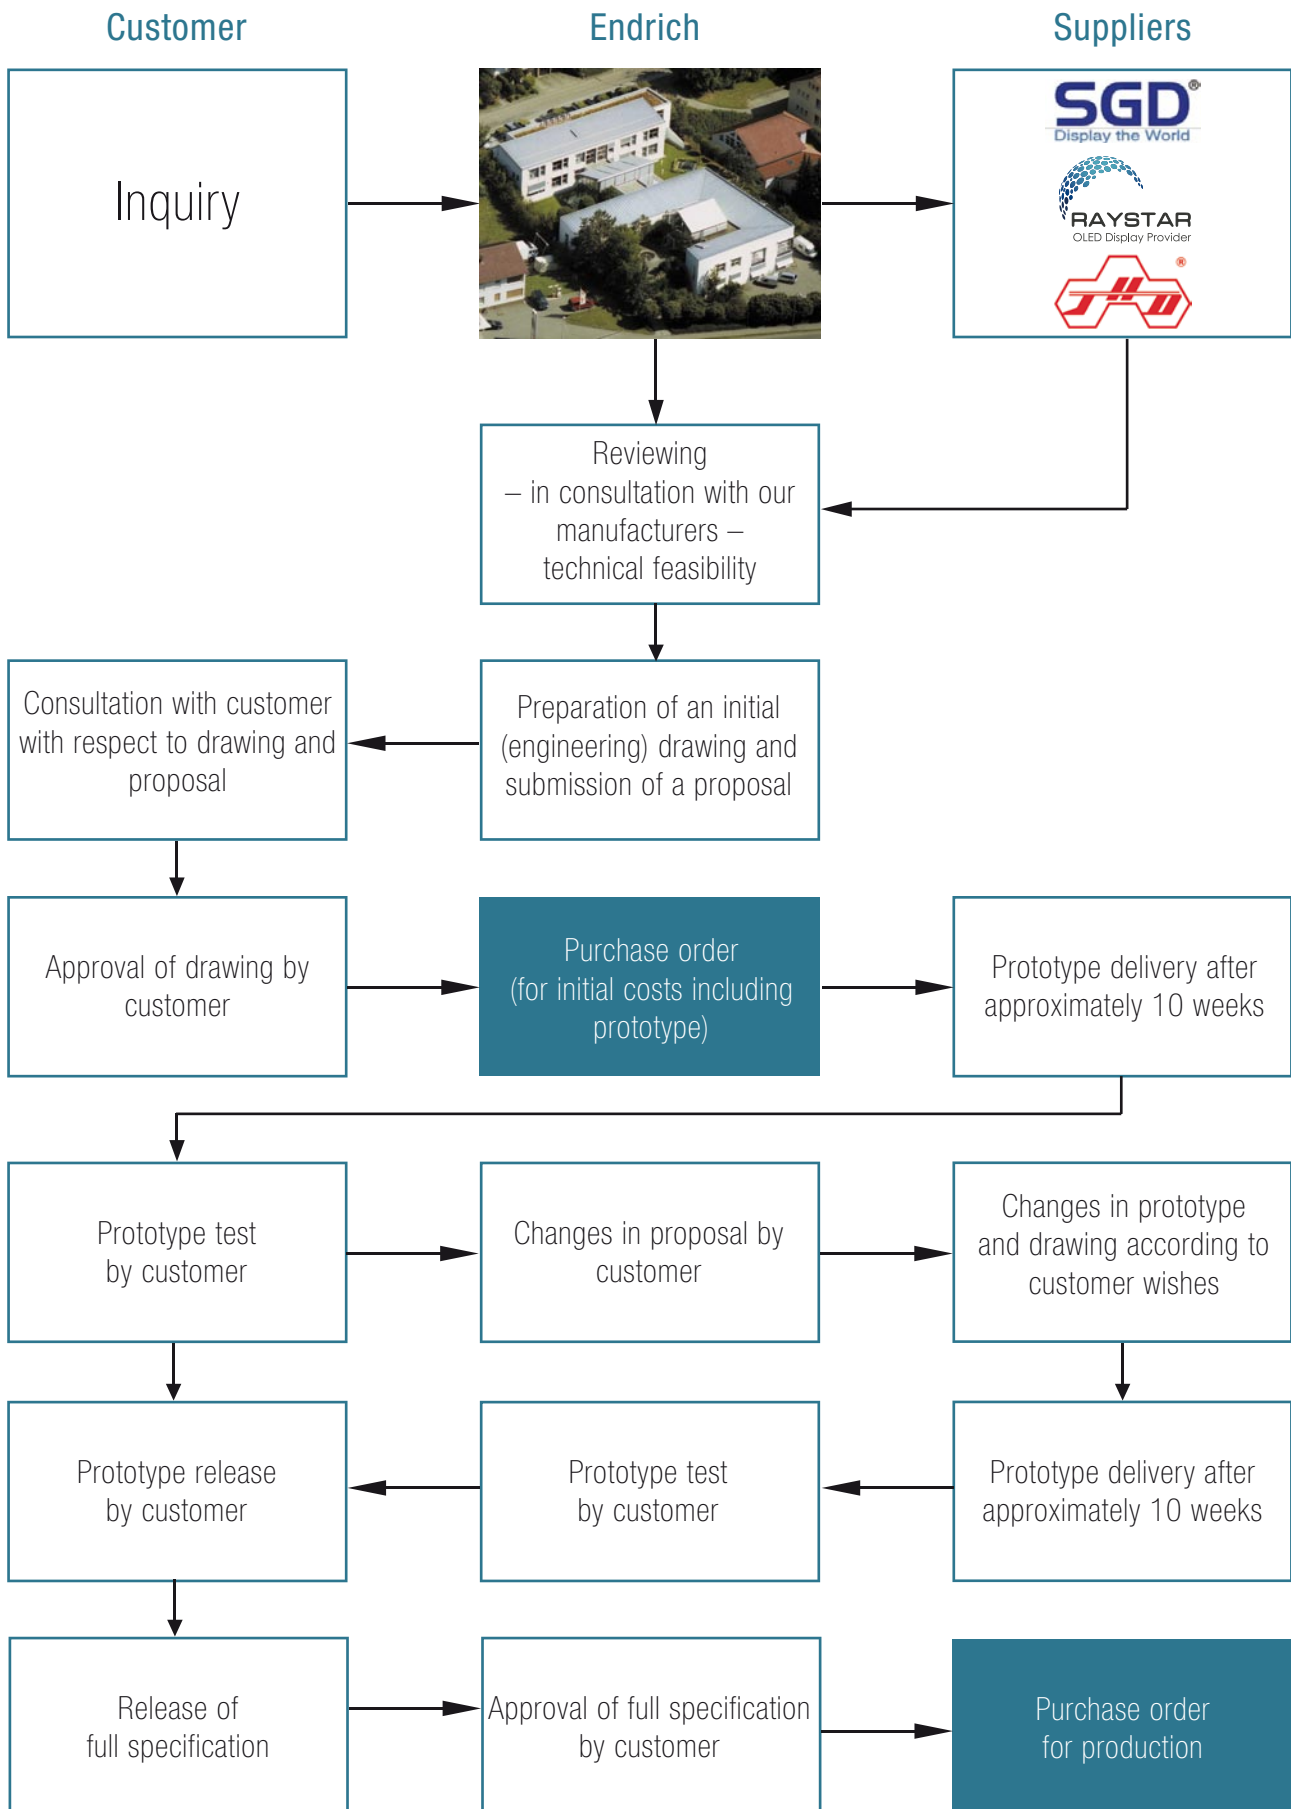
Customer

Endrich

Suppliers

Inquiry

SGD®
Display the World

RAYSTAR
OLED Display Provider

®

Reviewing
– in consultation with our manufacturers –
technical feasibility

Consultation with customer with respect to drawing and proposal

Preparation of an initial (engineering) drawing and submission of a proposal

Approval of drawing by customer

Purchase order
(for initial costs including prototype)

Prototype delivery after approximately 10 weeks

Prototype test
by customer

Changes in proposal by customer

Changes in prototype and drawing according to customer wishes

Prototype release
by customer

Prototype test
by customer

Prototype delivery after approximately 10 weeks

Release of
full specification

Approval of full specification by customer

Purchase order
for production